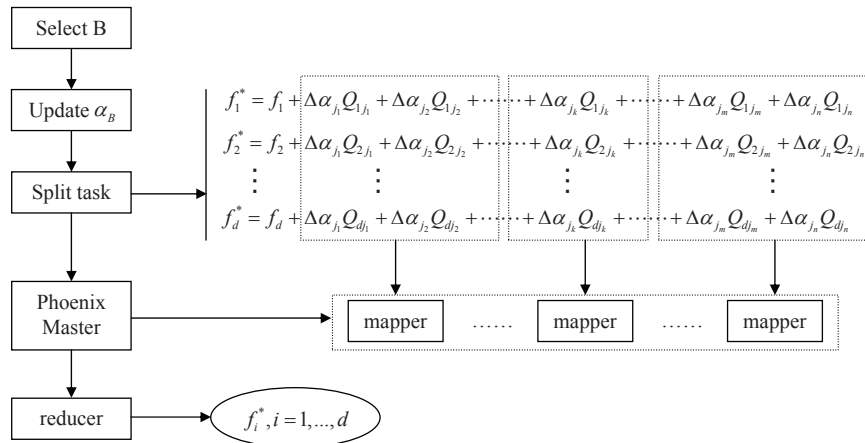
Select B

Update $\alpha_B$

Split task

$f_1^* = f_1 + \Delta\alpha_{j_1} Q_{1j_1} + \Delta\alpha_{j_2} Q_{1j_2} + \cdots + \Delta\alpha_{j_k} Q_{1j_k} + \cdots + \Delta\alpha_{j_m} Q_{1j_m} + \Delta\alpha_{j_n} Q_{1j_n}$

$f_2^* = f_2 + \Delta\alpha_{j_1} Q_{2j_1} + \Delta\alpha_{j_2} Q_{2j_2} + \cdots + \Delta\alpha_{j_k} Q_{2j_k} + \cdots + \Delta\alpha_{j_m} Q_{2j_m} + \Delta\alpha_{j_n} Q_{2j_n}$

$\vdots$

$f_d^* = f_d + \Delta\alpha_{j_1} Q_{dj_1} + \Delta\alpha_{j_2} Q_{dj_2} + \cdots + \Delta\alpha_{j_k} Q_{dj_k} + \cdots + \Delta\alpha_{j_m} Q_{dj_m} + \Delta\alpha_{j_n} Q_{dj_n}$

Phoenix Master

mapper …… mapper …… mapper

reducer

$f_i^*, i = 1, ..., d$